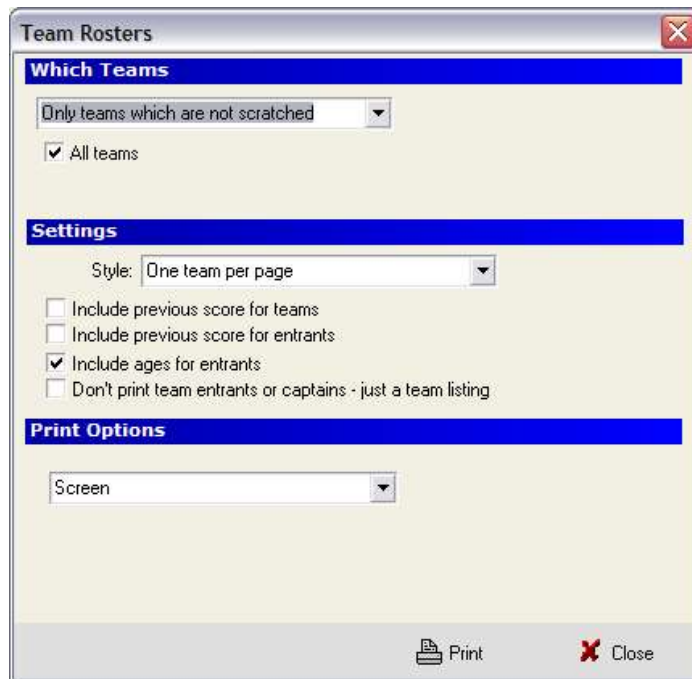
Team Rosters

Which Teams

Only teams which are not scratched

All teams

Settings

Style: One team per page

Include previous score for teams

Include previous score for entrants

Include ages for entrants

Don't print team entrants or captains - just a team listing

Print Options

Screen

Print

Close